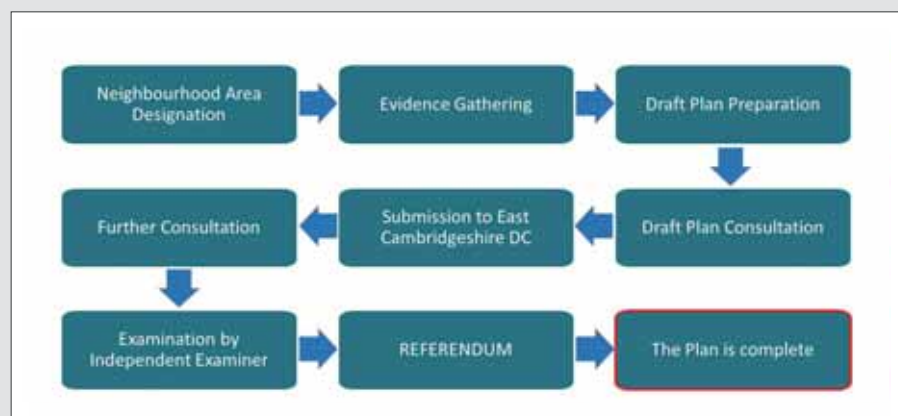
Neighbourhood Area Designation

Evidence Gathering

Draft Plan Preparation

Further Consultation

Submission to East Cambridgeshire DC

Draft Plan Consultation

Examination by Independent Examiner

REFERENDUM

The Plan is complete